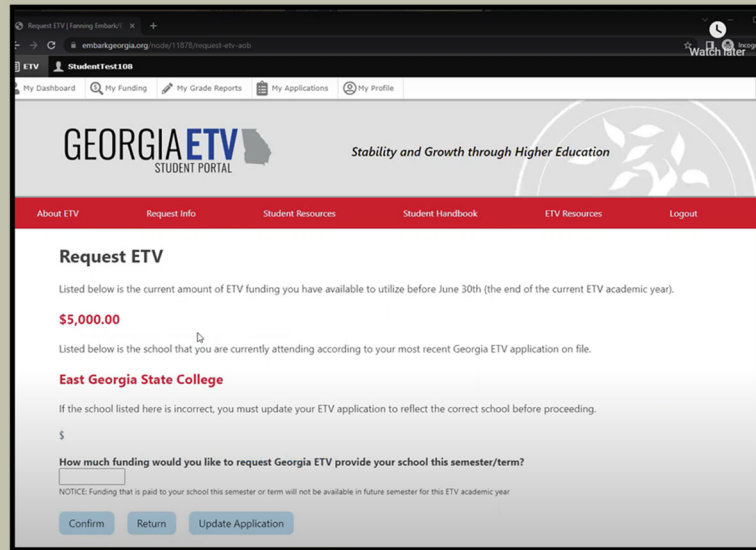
Request ETV | Fanning Embark/
embarkgeorgia.org/node/11878/request-etv-aob
Watch later
Incog
ETV
StudentTest108
My Dashboard
My Funding
My Grade Reports
My Applications
My Profile

GEORGIA ETV
STUDENT PORTAL
Stability and Growth through Higher Education

About ETV
Request Info
Student Resources
Student Handbook
ETV Resources
Logout

Request ETV

Listed below is the current amount of ETV funding you have available to utilize before June 30th (the end of the current ETV academic year).

$5,000.00

Listed below is the school that you are currently attending according to your most recent Georgia ETV application on file.

East Georgia State College

If the school listed here is incorrect, you must update your ETV application to reflect the correct school before proceeding.

$

How much funding would you like to request Georgia ETV provide your school this semester/term?

NOTICE: Funding that is paid to your school this semester or term will not be available in future semester for this ETV academic year

Confirm
Return
Update Application